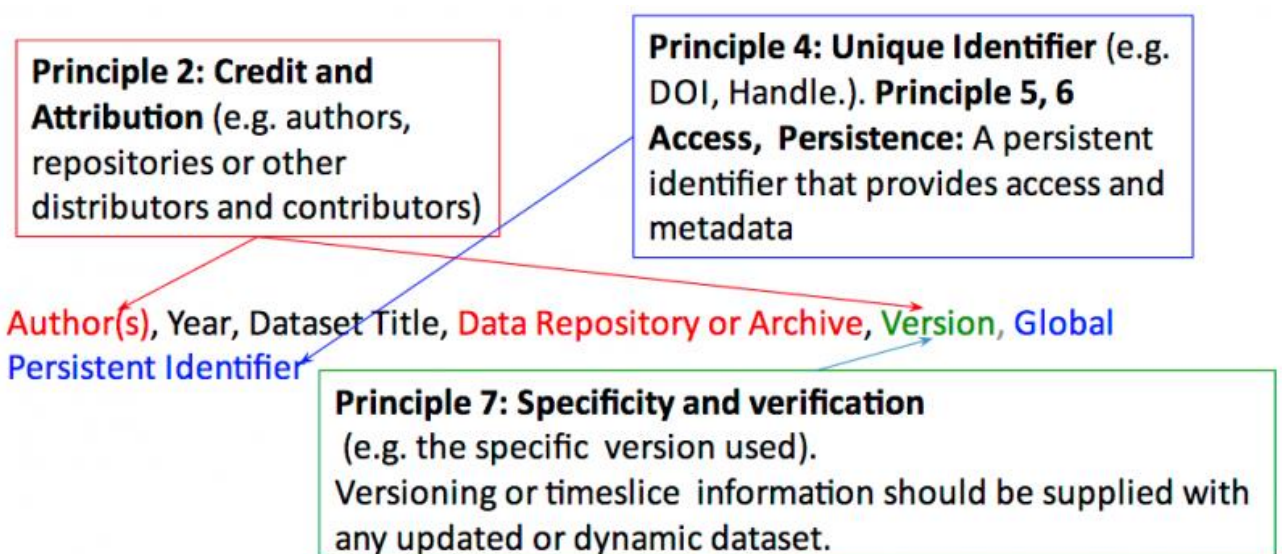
**Principle 2: Credit and Attribution** (e.g. authors, repositories or other distributors and contributors)

**Principle 4: Unique Identifier** (e.g. DOI, Handle.). **Principle 5, 6 Access, Persistence:** A persistent identifier that provides access and metadata

Author(s), Year, Dataset Title, Data Repository or Archive, Version, Global Persistent Identifier

**Principle 7: Specificity and verification**
(e.g. the specific version used).
Versioning or timeslice information should be supplied with any updated or dynamic dataset.